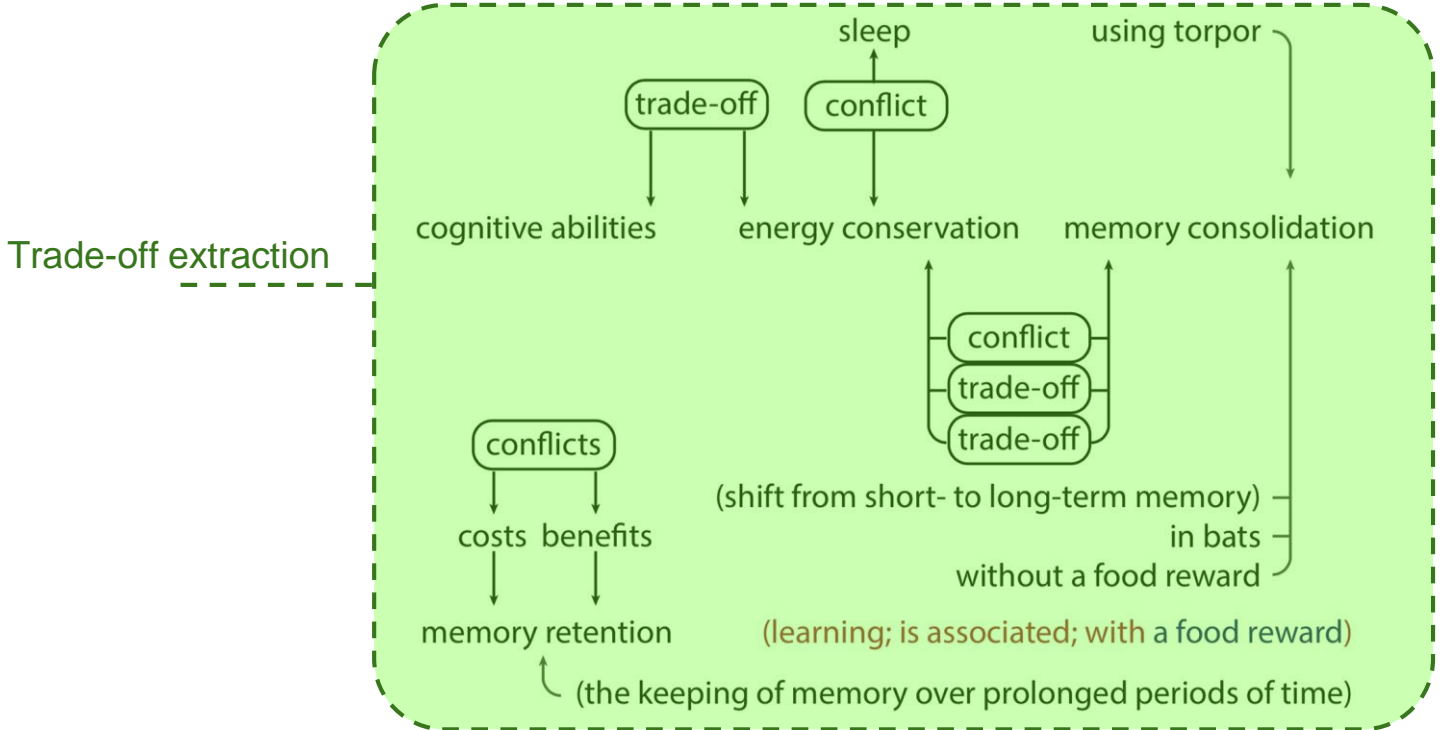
Trade-off extraction

sleep

using torpor

trade-off

conflict

cognitive abilities

energy conservation

memory consolidation

conflict

trade-off

trade-off

conflicts

(shift from short- to long-term memory)

in bats

costs benefits

without a food reward

memory retention

(learning; is associated; with a food reward)

(the keeping of memory over prolonged periods of time)